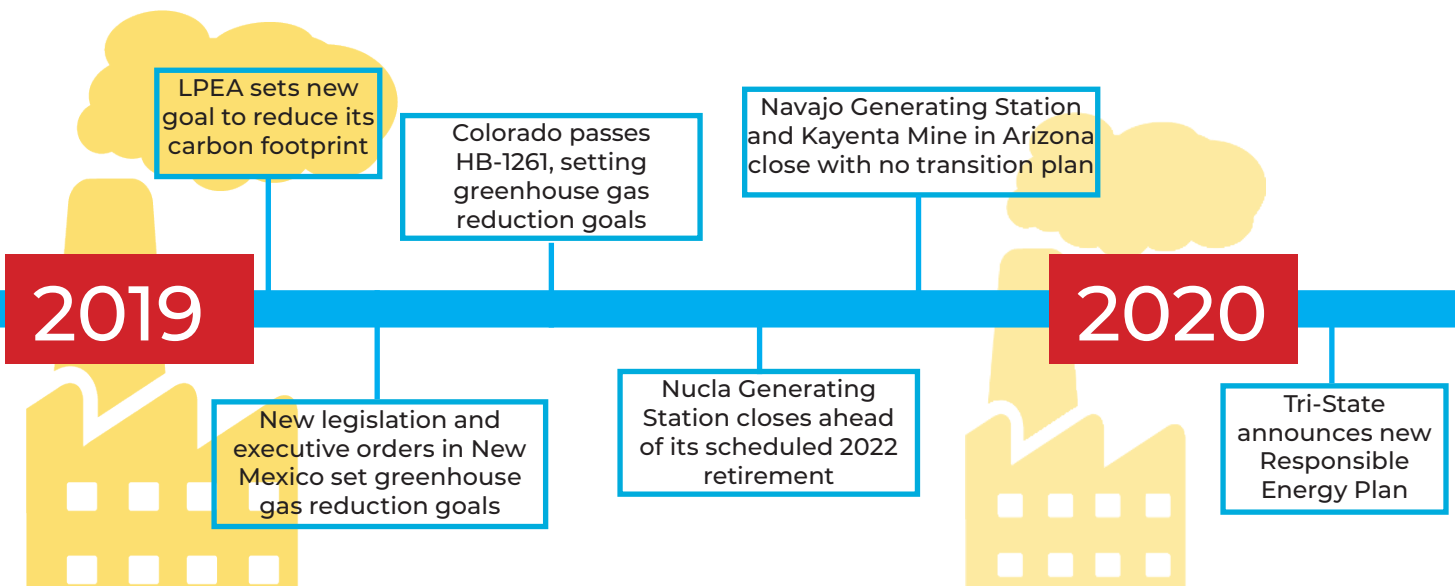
LPEA sets new goal to reduce its carbon footprint

Colorado passes HB-1261, setting greenhouse gas reduction goals

Navajo Generating Station and Kayenta Mine in Arizona close with no transition plan

2019

2020

New legislation and executive orders in New Mexico set greenhouse gas reduction goals

Nucla Generating Station closes ahead of its scheduled 2022 retirement

Tri-State announces new Responsible Energy Plan